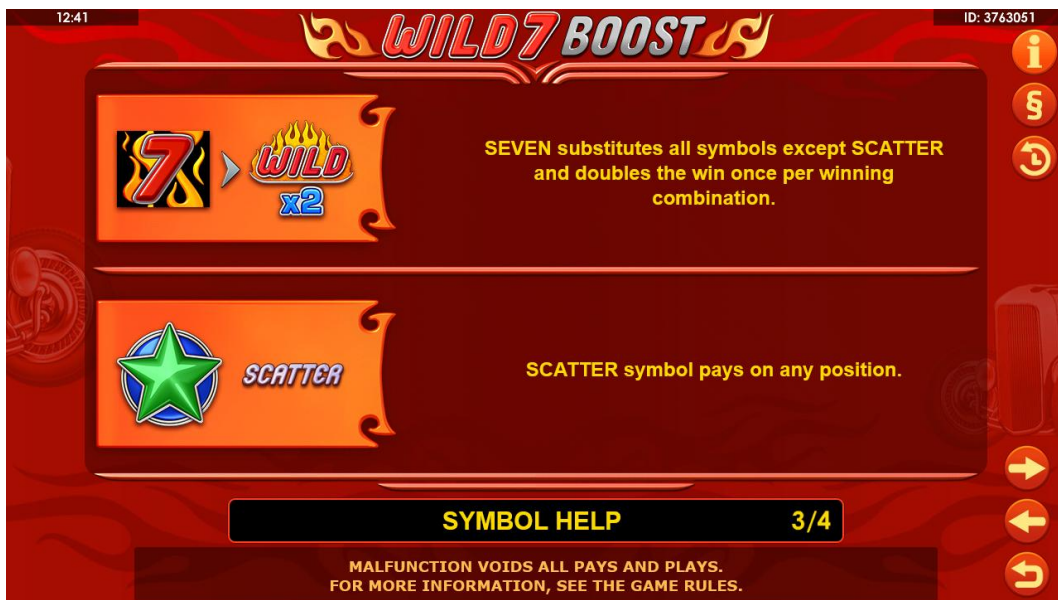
12:41

WILD 7 BOOST

ID: 3763051

i

§

7 WILD x2

SEVEN substitutes all symbols except SCATTER and doubles the win once per winning combination.

SCATTER

SCATTER symbol pays on any position.

SYMBOL HELP 3/4

MALFUNCTION VOIDS ALL PAYS AND PLAYS.
FOR MORE INFORMATION, SEE THE GAME RULES.